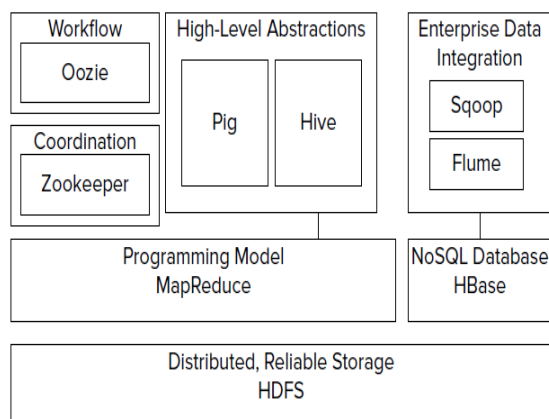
Workflow

Oozie

Coordination

Zookeeper

High-Level Abstractions

Pig

Hive

Enterprise Data Integration

Sqoop

Flume

Programming Model
MapReduce

NoSQL Database
HBase

Distributed, Reliable Storage
HDFS